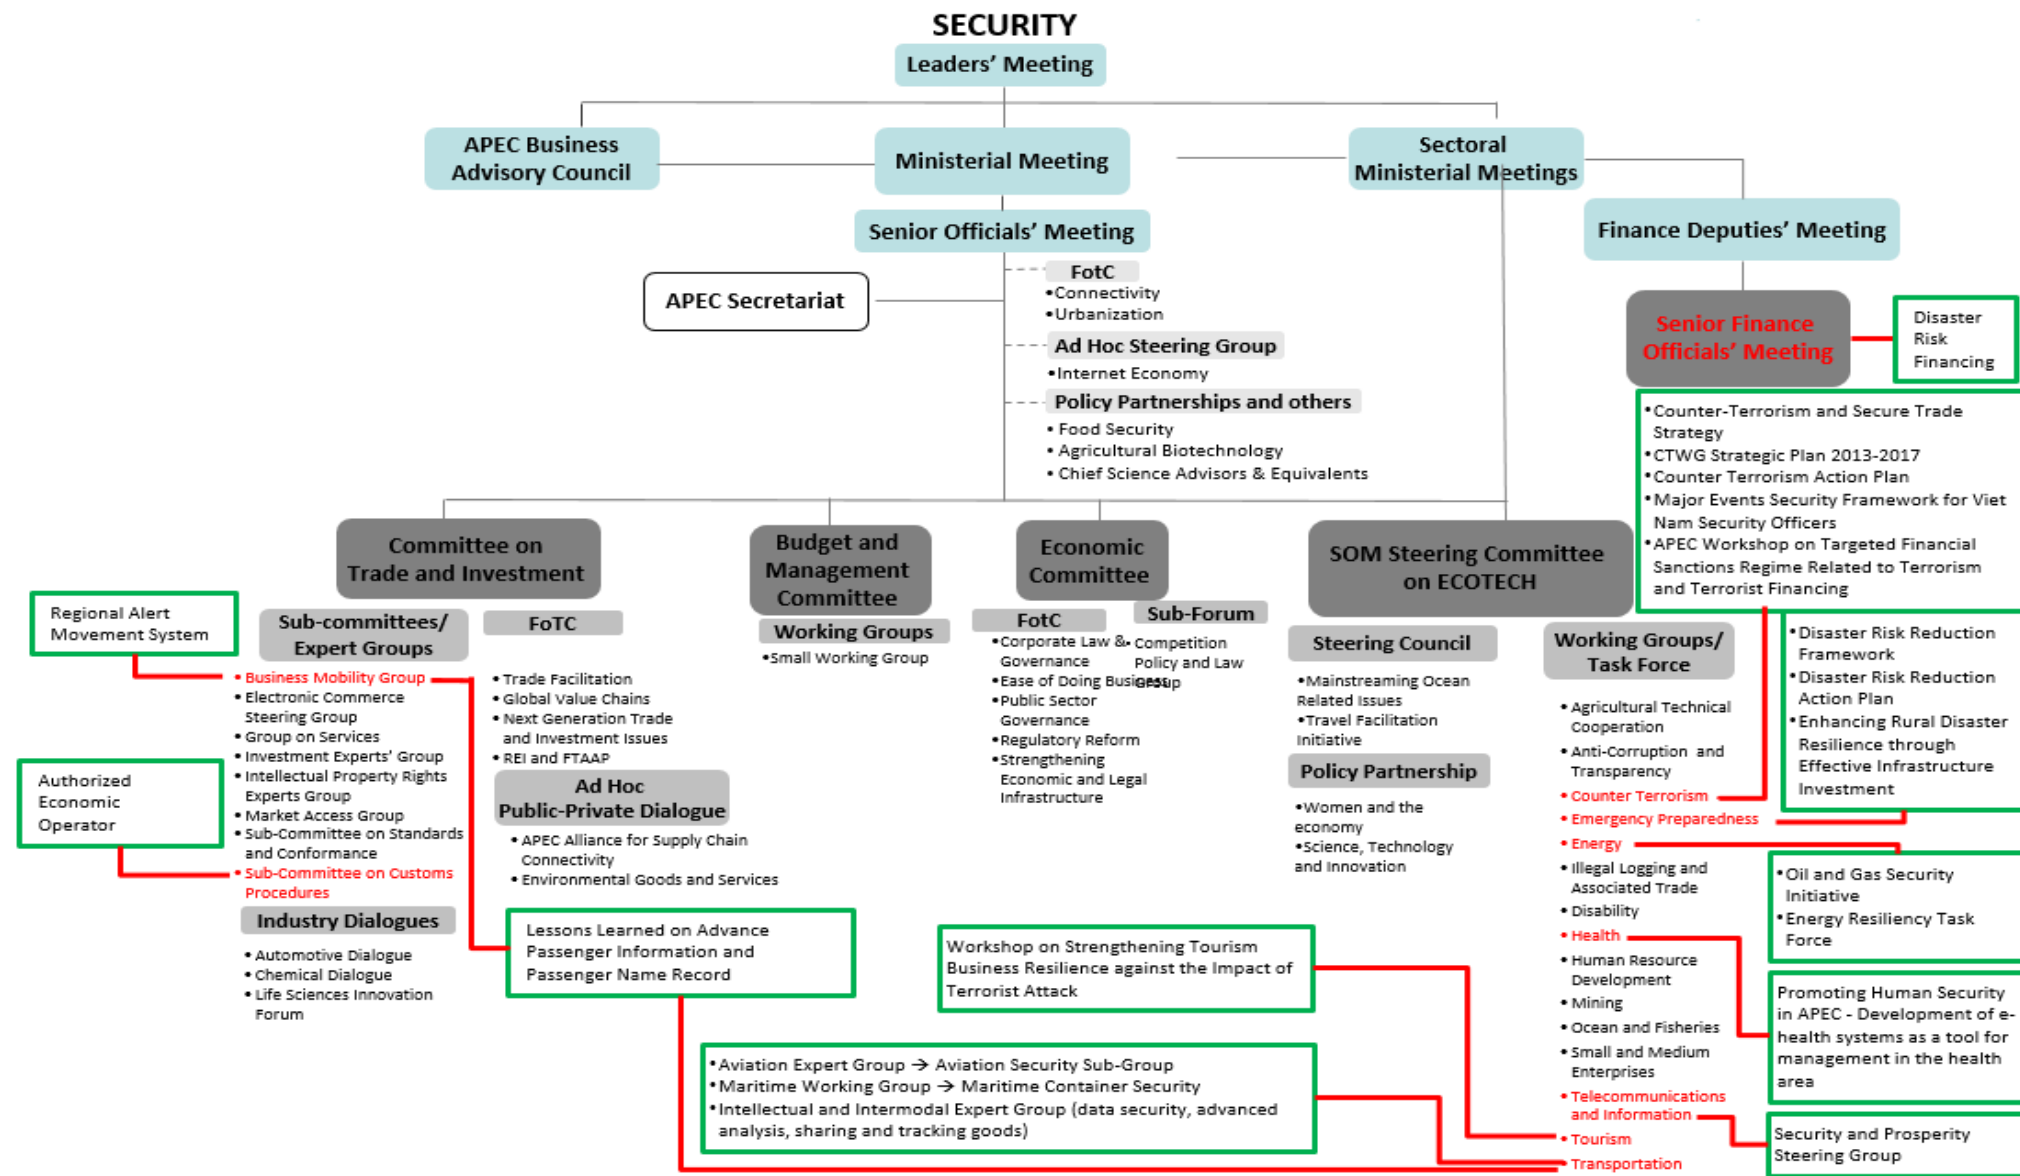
SECURITY

Leaders' Meeting

APEC Business Advisory Council

Ministerial Meeting

Sectoral Ministerial Meetings

Finance Deputies' Meeting

Senior Officials' Meeting

APEC Secretariat

FotC
•Connectivity
•Urbanization

Ad Hoc Steering Group
•Internet Economy

Policy Partnerships and others
• Food Security
• Agricultural Biotechnology
• Chief Science Advisors & Equivalents

Senior Finance Officials' Meeting

Disaster Risk Financing

•Counter-Terrorism and Secure Trade Strategy
•CTWG Strategic Plan 2013-2017
•Counter Terrorism Action Plan
•Major Events Security Framework for Viet Nam Security Officers
•APEC Workshop on Targeted Financial Sanctions Regime Related to Terrorism and Terrorist Financing

Committee on Trade and Investment

Budget and Management Committee

Economic Committee

SOM Steering Committee on ECOTECH

Regional Alert Movement System

Sub-committees/ Expert Groups
• Business Mobility Group
• Electronic Commerce Steering Group
• Group on Services
• Investment Experts' Group
• Intellectual Property Rights Experts Group
• Market Access Group
• Sub-Committee on Standards and Conformance
• Sub-Committee on Customs Procedures

FoTC
• Trade Facilitation
• Global Value Chains
• Next Generation Trade and Investment Issues
• REI and FTAAP

Ad Hoc Public-Private Dialogue
• APEC Alliance for Supply Chain Connectivity
• Environmental Goods and Services

Working Groups
•Small Working Group

FotC
•Corporate Law & Governance
•Ease of Doing Business
•Public Sector Governance
•Regulatory Reform
•Strengthening Economic and Legal Infrastructure

Sub-Forum
• Competition Policy and Law Group

Steering Council
•Mainstreaming Ocean Related Issues
•Travel Facilitation Initiative

Policy Partnership
•Women and the economy
•Science, Technology and Innovation

Working Groups/ Task Force
• Agricultural Technical Cooperation
• Anti-Corruption and Transparency
• Counter Terrorism
• Emergency Preparedness
• Energy
• Illegal Logging and Associated Trade
• Disability
• Health
• Human Resource Development
• Mining
• Ocean and Fisheries
• Small and Medium Enterprises
• Telecommunications and Information
• Tourism
• Transportation

•Disaster Risk Reduction Framework
•Disaster Risk Reduction Action Plan
•Enhancing Rural Disaster Resilience through Effective Infrastructure Investment

•Oil and Gas Security Initiative
•Energy Resiliency Task Force

Promoting Human Security in APEC - Development of e-health systems as a tool for management in the health area

Security and Prosperity Steering Group

Authorized Economic Operator

Industry Dialogues
• Automotive Dialogue
• Chemical Dialogue
• Life Sciences Innovation Forum

Lessons Learned on Advance Passenger Information and Passenger Name Record

Workshop on Strengthening Tourism Business Resilience against the Impact of Terrorist Attack

•Aviation Expert Group → Aviation Security Sub-Group
•Maritime Working Group → Maritime Container Security
•Intellectual and Intermodal Expert Group (data security, advanced analysis, sharing and tracking goods)